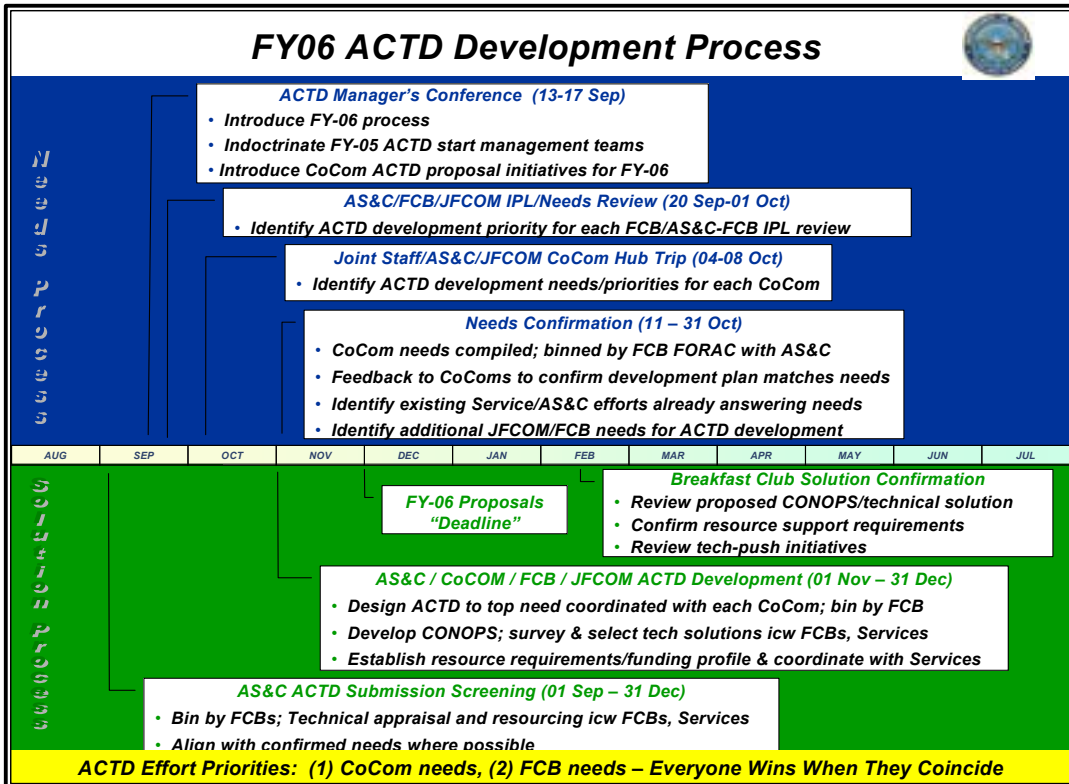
FY06 ACTD Development Process

Needs Process

ACTD Manager's Conference (13-17 Sep)
• Introduce FY-06 process
• Indoctrinate FY-05 ACTD start management teams
• Introduce CoCom ACTD proposal initiatives for FY-06

AS&C/FCB/JFCOM IPL/Needs Review (20 Sep-01 Oct)
• Identify ACTD development priority for each FCB/AS&C-FCB IPL review

Joint Staff/AS&C/JFCOM CoCom Hub Trip (04-08 Oct)
• Identify ACTD development needs/priorities for each CoCom

Needs Confirmation (11 – 31 Oct)
• CoCom needs compiled; binned by FCB FORAC with AS&C
• Feedback to CoComs to confirm development plan matches needs
• Identify existing Service/AS&C efforts already answering needs
• Identify additional JFCOM/FCB needs for ACTD development

| AUG | SEP | OCT | NOV | DEC | JAN | FEB | MAR | APR | MAY | JUN | JUL |
|---|---|---|---|---|---|---|---|---|---|---|---|

Solution Process

FY-06 Proposals "Deadline"

Breakfast Club Solution Confirmation
• Review proposed CONOPS/technical solution
• Confirm resource support requirements
• Review tech-push initiatives

AS&C / CoCOM / FCB / JFCOM ACTD Development (01 Nov – 31 Dec)
• Design ACTD to top need coordinated with each CoCom; bin by FCB
• Develop CONOPS; survey & select tech solutions icw FCBs, Services
• Establish resource requirements/funding profile & coordinate with Services

AS&C ACTD Submission Screening (01 Sep – 31 Dec)
• Bin by FCBs; Technical appraisal and resourcing icw FCBs, Services
• Align with confirmed needs where possible

ACTD Effort Priorities: (1) CoCom needs, (2) FCB needs – Everyone Wins When They Coincide